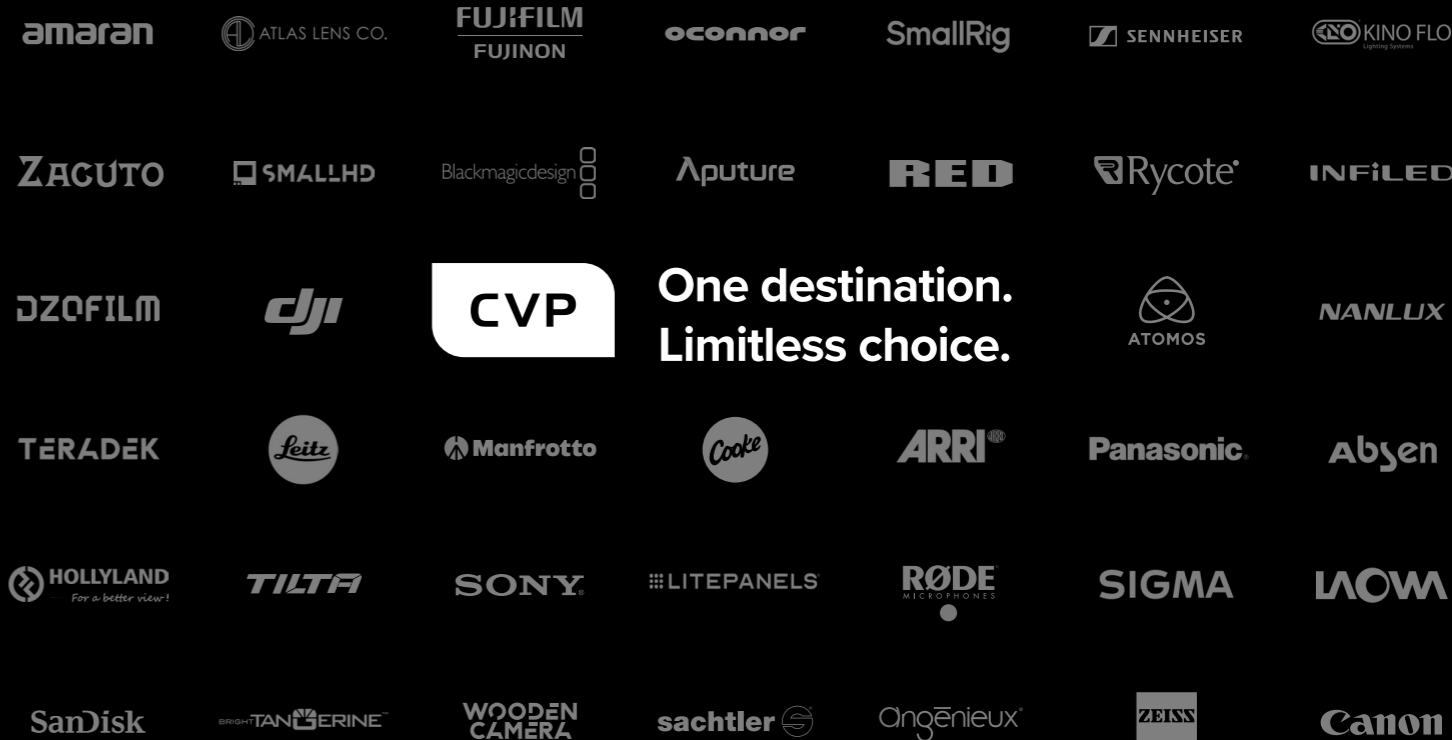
amaran ATLAS LENS CO. FUJIFILM FUJINON oconnor SmallRig SENNHEISER KINO FLO Lighting Systems

ZACUTO SMALLHD Blackmagicdesign Aputure RED Rycote INFiLED

DZOFILM dji CVP One destination. Limitless choice. ATOMOS NANLUX

TERADEK Leitz Manfrotto Cooke ARRI Panasonic Absen

HOLLYLAND For a better view! TILTA SONY LITEPANELS RØDE MICROPHONES SIGMA LAOWA

SanDisk BRIGHT TANGERINE WOODEN CAMERA sachtler Angénieux ZEISS Canon